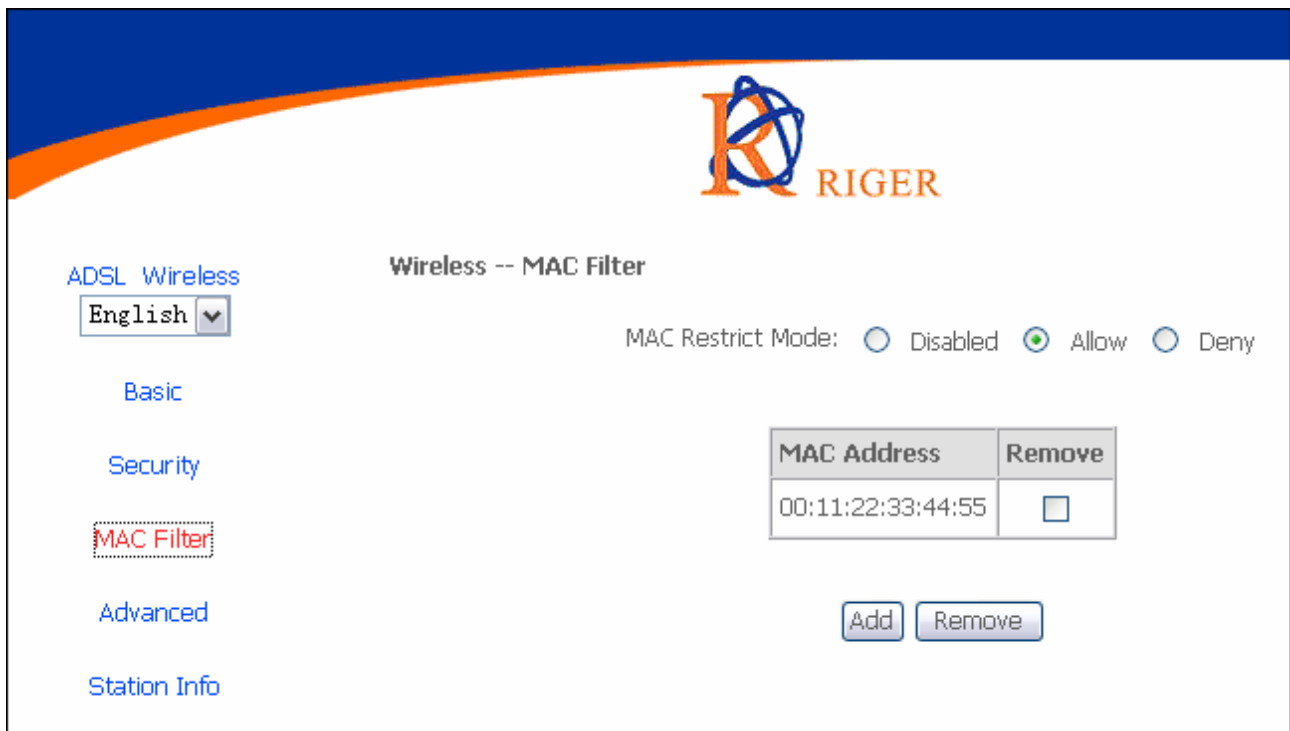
RIGER

ADSL Wireless
English

Basic

Security

MAC Filter

Advanced

Station Info

Wireless -- MAC Filter

MAC Restrict Mode: Disabled Allow Deny

| MAC Address | Remove |
|---|---|
| 00:11:22:33:44:55 | |

Add Remove